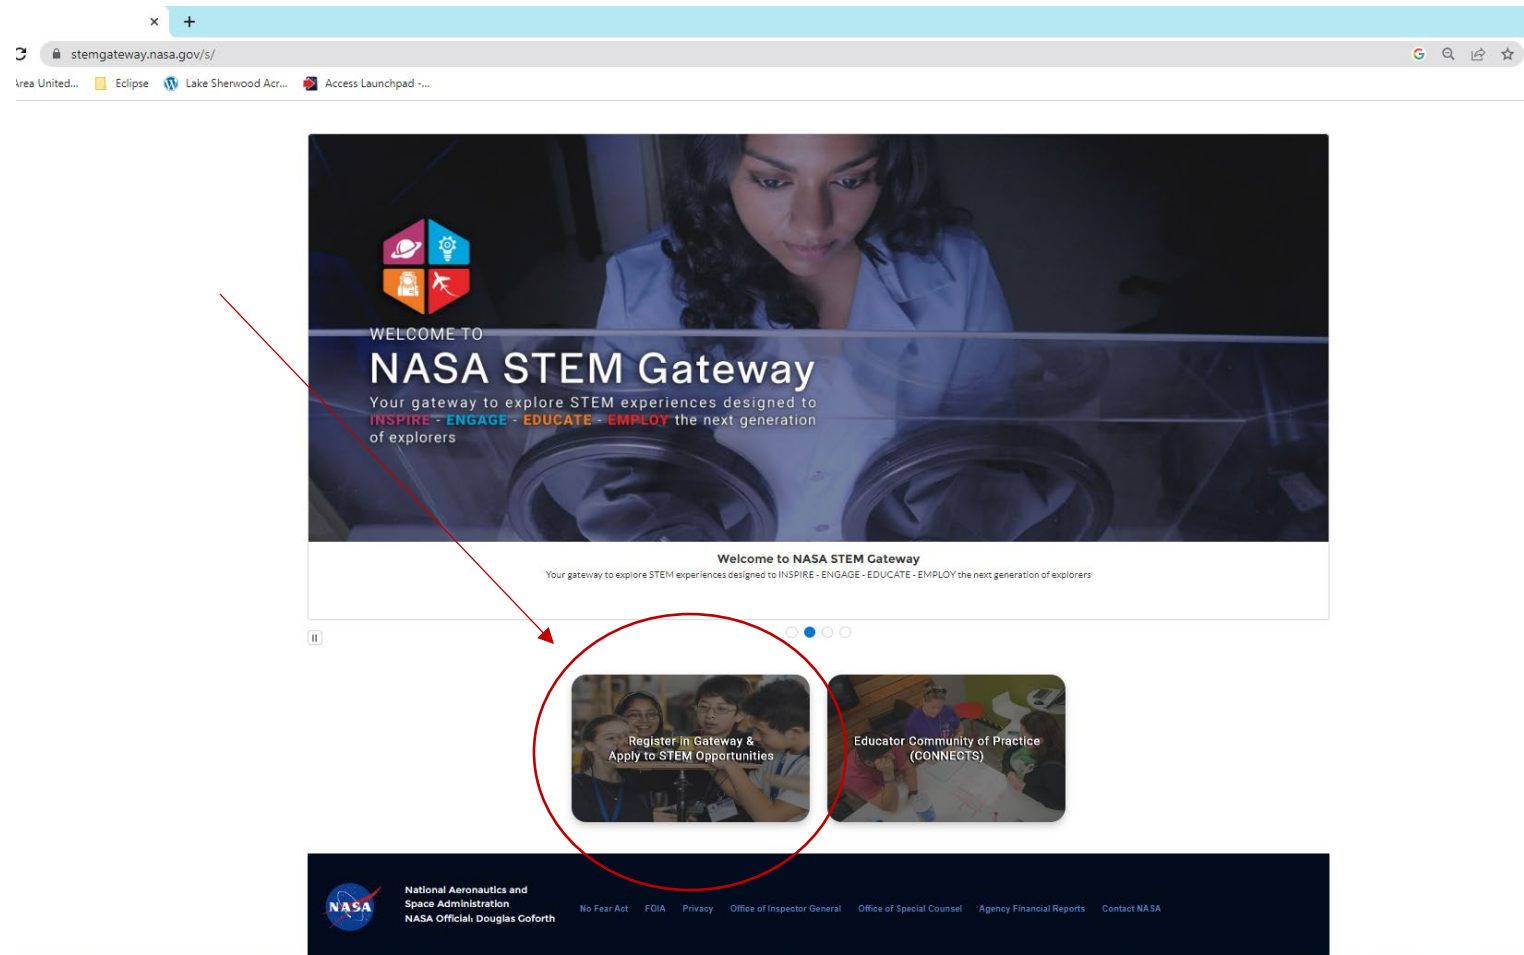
stemgateway.nasa.gov/s/

Area United... Eclipse Lake Sherwood Acr... Access Launchpad -...

WELCOME TO

NASA STEM Gateway

Your gateway to explore STEM experiences designed to INSPIRE - ENGAGE - EDUCATE - EMPLOY the next generation of explorers

Welcome to NASA STEM Gateway

Your gateway to explore STEM experiences designed to INSPIRE - ENGAGE - EDUCATE - EMPLOY the next generation of explorers

Register in Gateway & Apply to STEM Opportunities

Educator Community of Practice (CONNECTS)

NASA

National Aeronautics and Space Administration
NASA Official: Douglas Goforth

No Fear Act FOIA Privacy Office of Inspector General Office of Special Counsel Agency Financial Reports Contact NASA